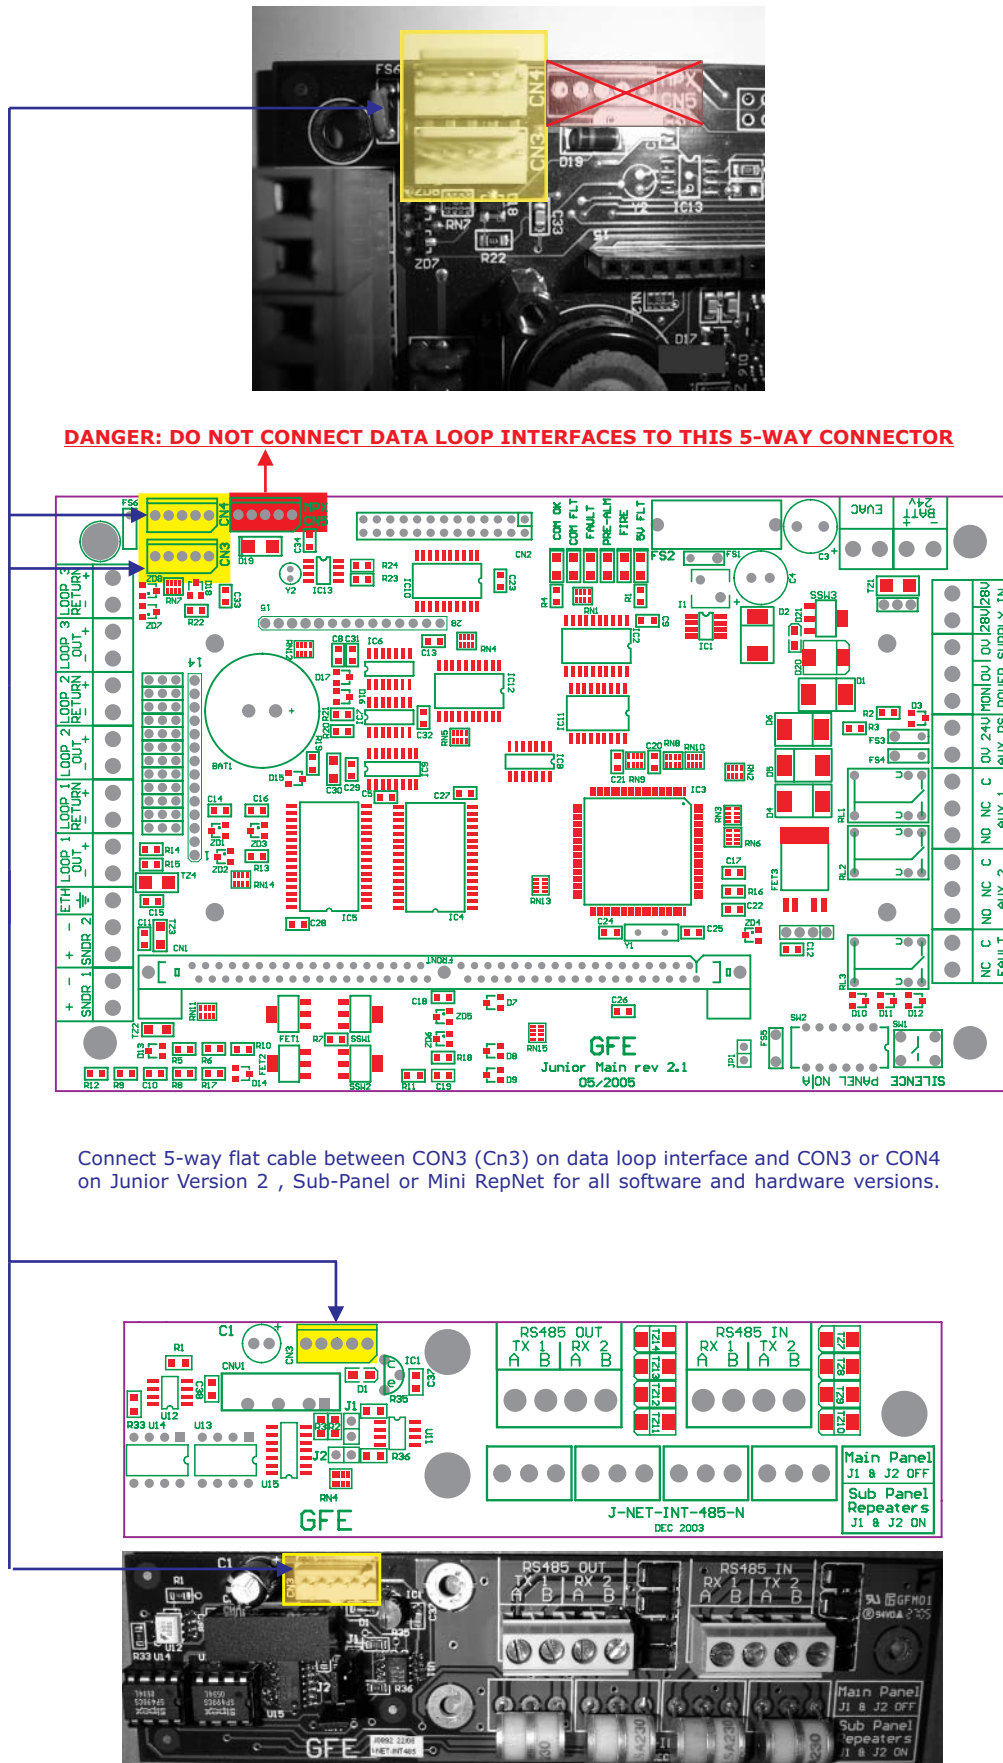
FS6
CN4
CN3
CN5
D19
Y2
IC13
RN7
R22
ZD7

DANGER: DO NOT CONNECT DATA LOOP INTERFACES TO THIS 5-WAY CONNECTOR

FS6
CN4
CN3
D19
C34
R24
R23
CN2
C23
COM OK
COM FLT
FAULT
PRE-ALM
FIRE
5V FLT
FS2
FS1
EVAC
24V BATT
LOOP 3 RETURN
LOOP 3 OUT
LOOP 2 RETURN
LOOP 2 OUT
LOOP 1 RETURN
LOOP 1 OUT
ETH
SNDR 2
SNDR 1
BAT1
IC6
IC13
RN4
IC2
IC11
IC3
IC5
IC4
IC1
SSW3
28V
0V
24V
MON
0V
AUX PSU
POWER SUPPLY IN
C
NO
NC
AUX 1
C
NO
NC
AUX 2
C
NC
FAULT
RL1
RL2
RL3
FET3
CN1
INDB4
FET1
FET2
SSW1
SSW2
GFE
Junior Main rev 2.1
05/2005
SW2
SW1
SILENCE PANEL ON/OFF

Connect 5-way flat cable between CON3 (Cn3) on data loop interface and CON3 or CON4 on Junior Version 2 , Sub-Panel or Mini RepNet for all software and hardware versions.

C1
R1
CN3
IC1
CNV1
D1
R35
C37
R33 U14
U12
U13
J1
J2
R36
U15
RN4
GFE
RS485 OUT
TX 1
RX 2
A B A B
RS485 IN
RX 1
TX 2
A B A B
J-NET-INT-485-N
DEC 2003
Main Panel
J1 & J2 OFF
Sub Panel
Repeaters
J1 & J2 ON

C1
R1
CN3
RS485 OUT
TX 1
RX 2
A B A B
RS485 IN
RX 1
TX 2
A B A B
GFE
Main Panel
J1 & J2 OFF
Sub Panel
Repeaters
J1 & J2 ON